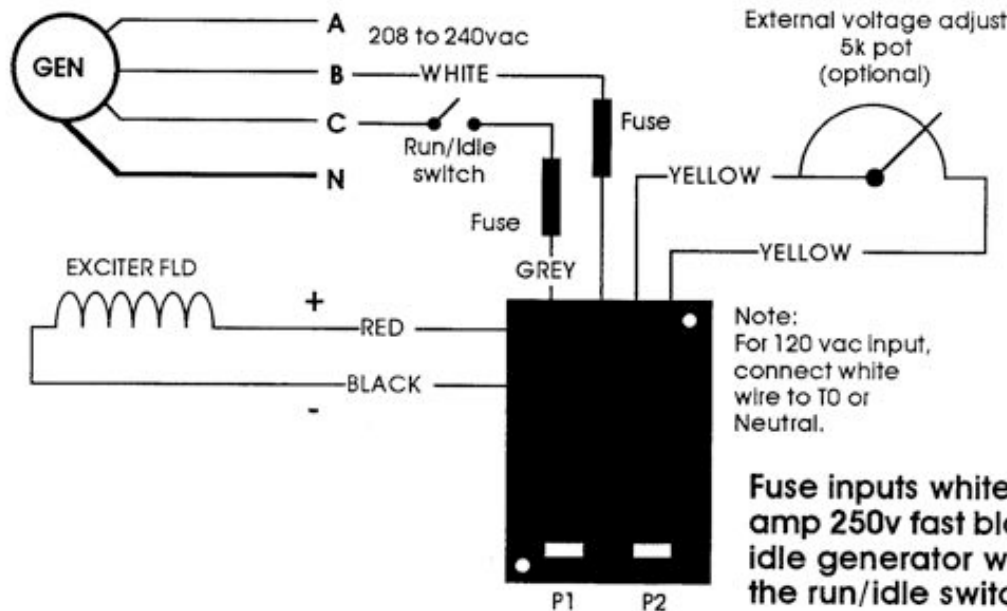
GEN

A

208 to 240vac

B — WHITE

C

Run/Idle switch

N

Fuse

Fuse

External voltage adjust 5k pot (optional)

YELLOW

YELLOW

GREY

EXCITER FLD

+

RED

BLACK

-

Note: For 120 vac input, connect white wire to T0 or Neutral.

Fuse inputs white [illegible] amp 250v fast bl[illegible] idle generator w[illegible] the run/idle swit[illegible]

P1

P2